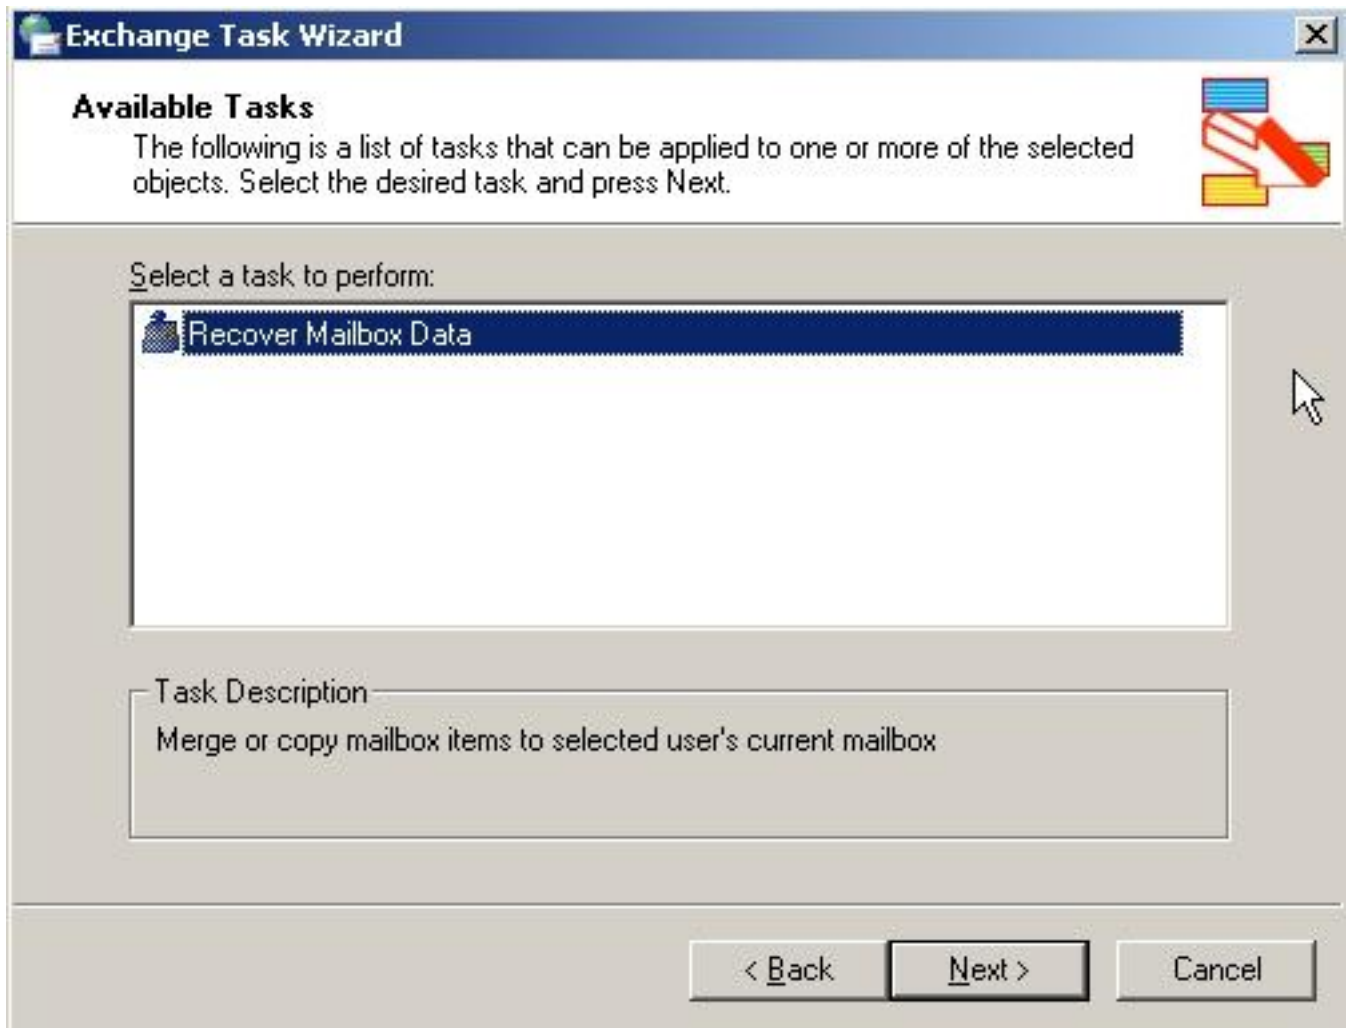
Exchange Task Wizard

Available Tasks

The following is a list of tasks that can be applied to one or more of the selected objects. Select the desired task and press Next.

Select a task to perform:

Recover Mailbox Data

Task Description

Merge or copy mailbox items to selected user's current mailbox

< Back

Next >

Cancel